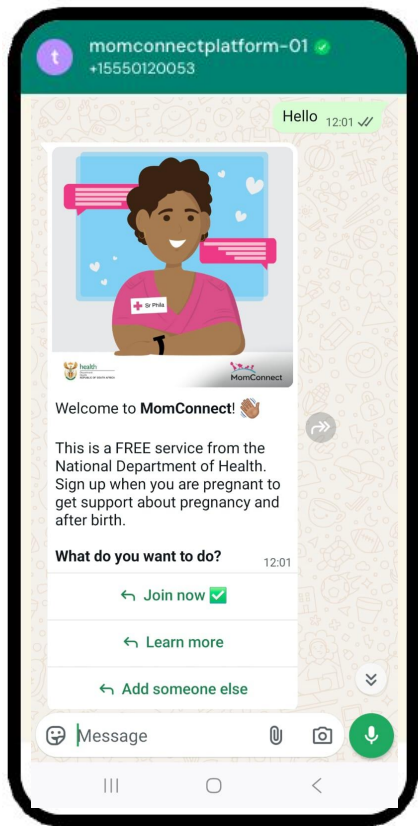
t

momconnectplatform-01
+15550120053

Hello 12:01

Sr Phila

health

MomConnect

Welcome to **MomConnect**! 👋🏾

This is a FREE service from the National Department of Health. Sign up when you are pregnant to get support about pregnancy and after birth.

**What do you want to do?** 12:01

Join now ✅

Learn more

Add someone else

Message